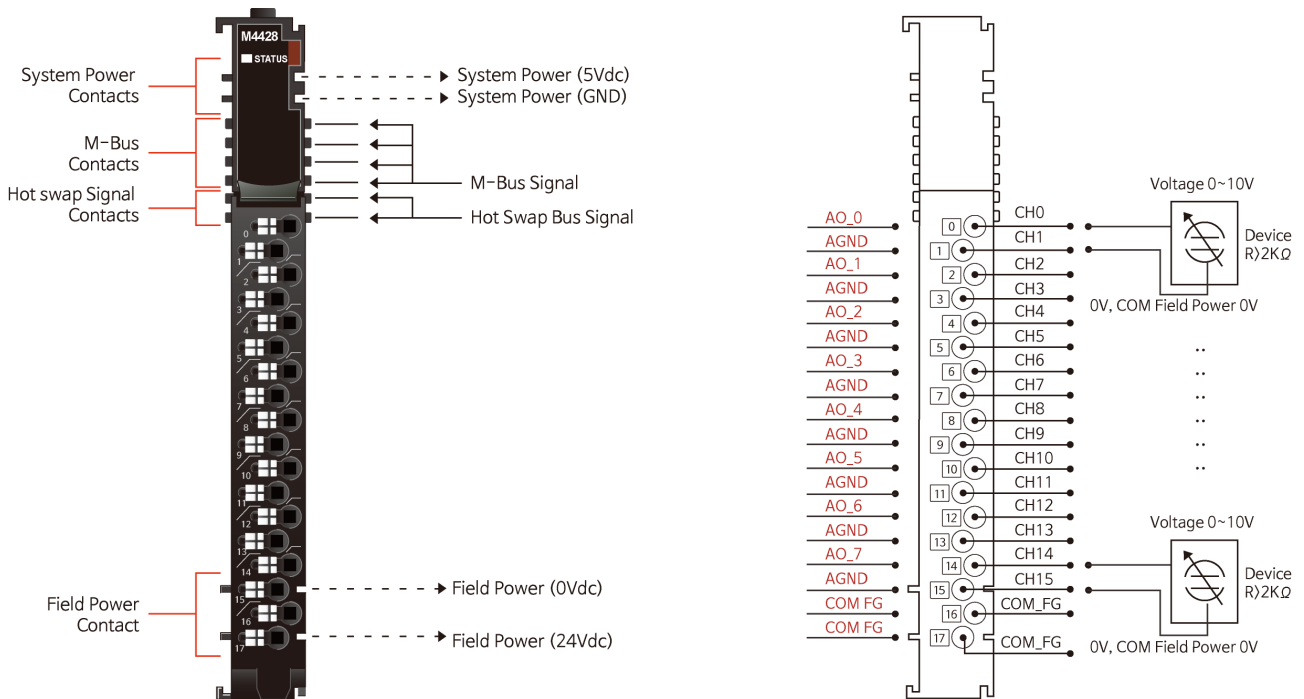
M4428
STATUS

System Power Contacts
M-Bus Contacts
Hot swap Signal Contacts
Field Power Contact

System Power (5Vdc)
System Power (GND)
M-Bus Signal
Hot Swap Bus Signal
Field Power (0Vdc)
Field Power (24Vdc)

0
1
2
3
4
5
6
7
8
9
10
11
12
13
14
15
16
17

AO_0
AGND
AO_1
AGND
AO_2
AGND
AO_3
AGND
AO_4
AGND
AO_5
AGND
AO_6
AGND
AO_7
AGND
COM FG
COM FG

0 CH0
1 CH1
2 CH2
3 CH3
4 CH4
5 CH5
6 CH6
7 CH7
8 CH8
9 CH9
10 CH10
11 CH11
12 CH12
13 CH13
14 CH14
15 CH15
16 COM_FG
17 COM_FG

Voltage 0~10V
Device R〉2KΩ
0V, COM Field Power 0V

Voltage 0~10V
Device R〉2KΩ
0V, COM Field Power 0V